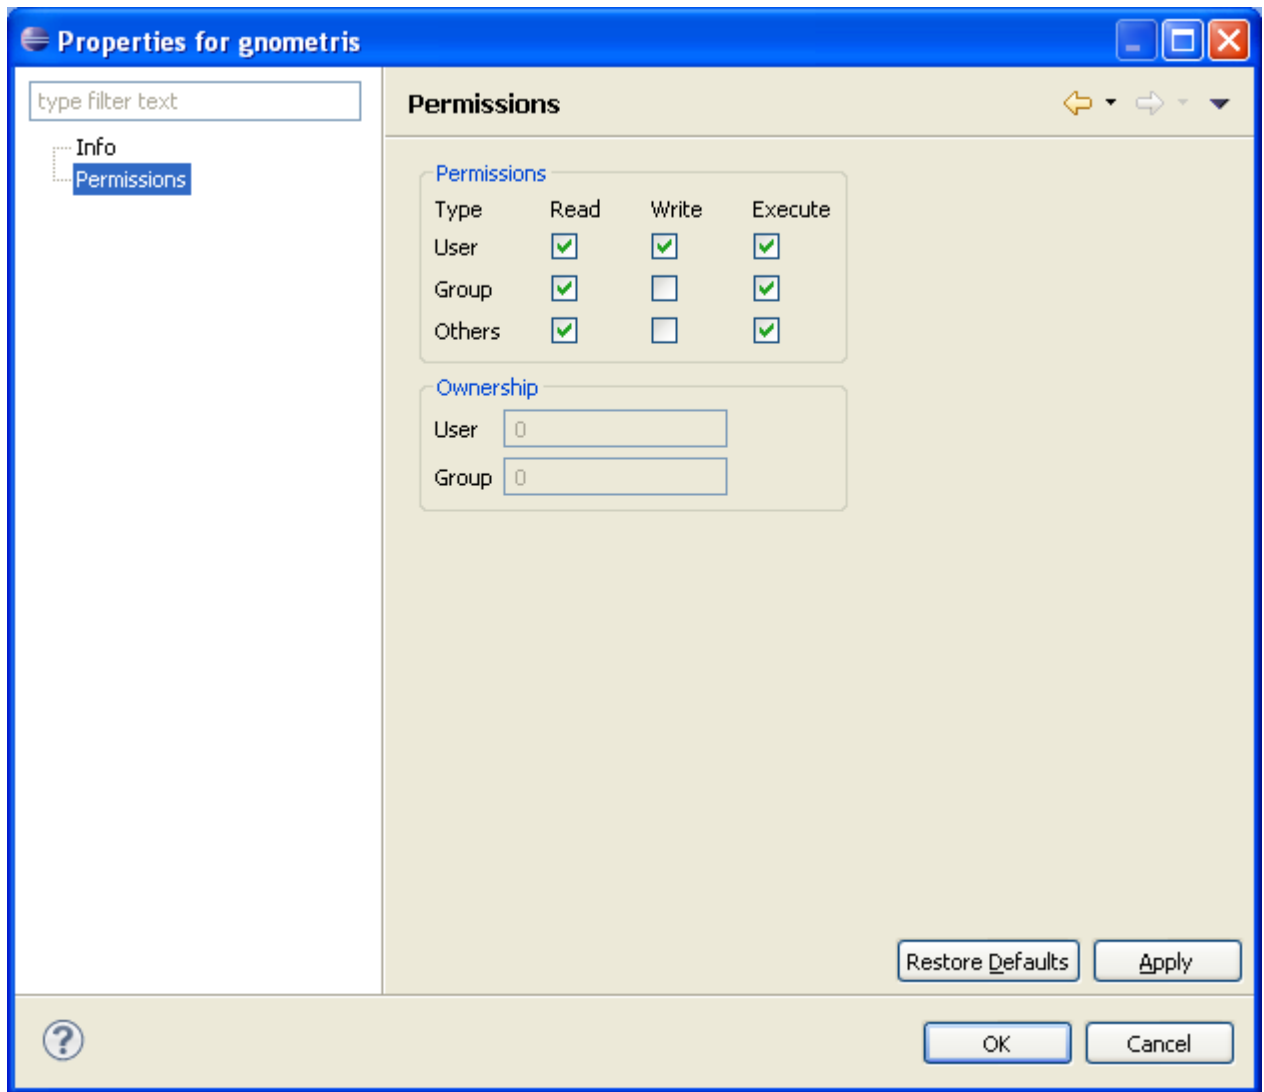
Properties for gnometris

type filter text

Info
Permissions

Permissions

Permissions

| Type | Read | Write | Execute |
|---|---|---|---|
| User | ☑ | ☑ | ☑ |
| Group | ☑ | ☐ | ☑ |
| Others | ☑ | ☐ | ☑ |

Ownership
User 0
Group 0

Restore Defaults
Apply

OK
Cancel